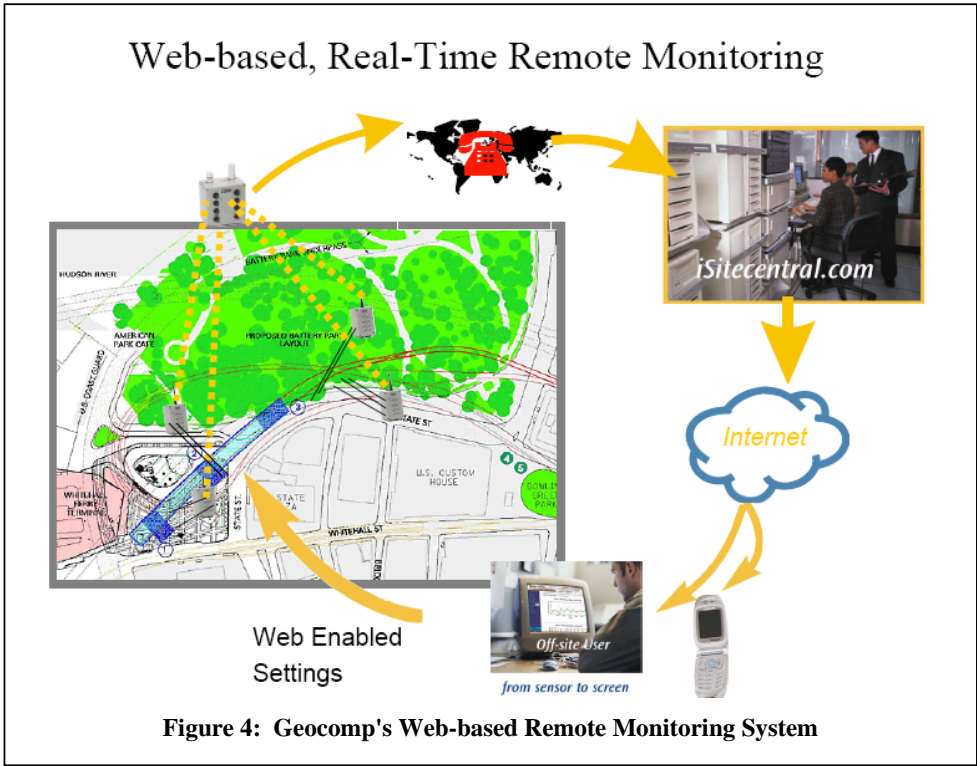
Web-based, Real-Time Remote Monitoring

iSitecentral.com

Internet

HUDSON RIVER

BATTERY PARK

AMERICAN PARK CAFE

PROPOSED BATTERY PARK LAYOUT

STATE ST

U.S. CUSTOM HOUSE

BOWLING GREEN PARK

STATE PLAZA

WHITEHALL FERRY TERMINAL

WHITEHALL ST

STATE ST

Off-site User

from sensor to screen

Web Enabled Settings

Figure 4: Geocomp's Web-based Remote Monitoring System